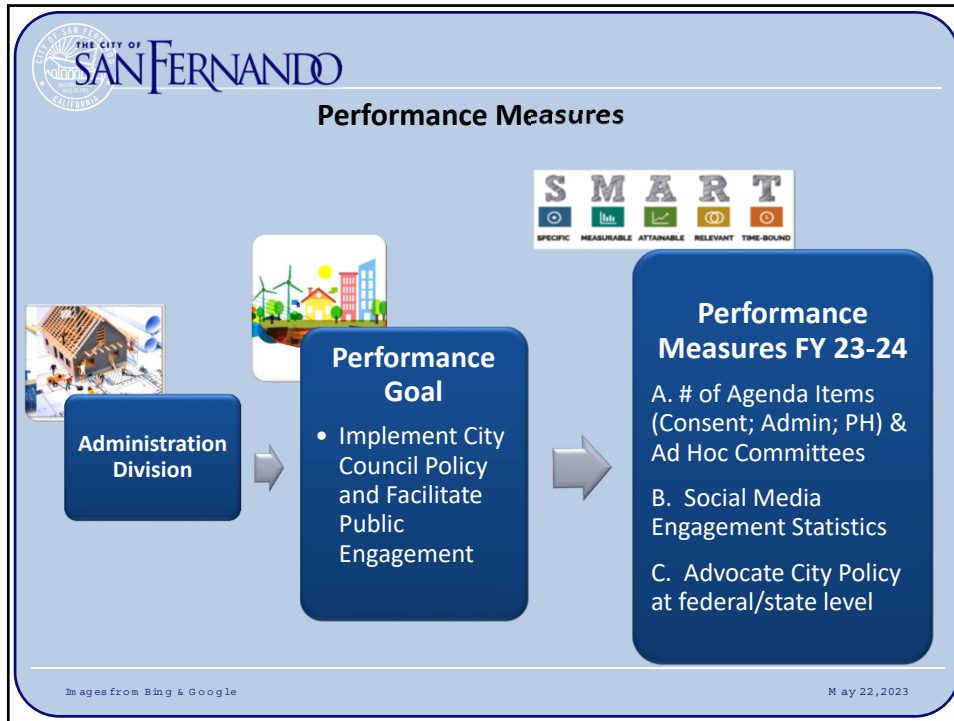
THE CITY OF SAN FERNANDO

CITY OF SAN FERNANDO CALIFORNIA

Performance Measures

S M A R T

SPECIFIC MEASURABLE ATTAINABLE RELEVANT TIME-BOUND

Administration Division

Performance Goal

• Implement City Council Policy and Facilitate Public Engagement

Performance Measures FY 23-24

A. # of Agenda Items (Consent; Admin; PH) & Ad Hoc Committees

B. Social Media Engagement Statistics

C. Advocate City Policy at federal/state level

Images from Bing & Google

May 22, 2023